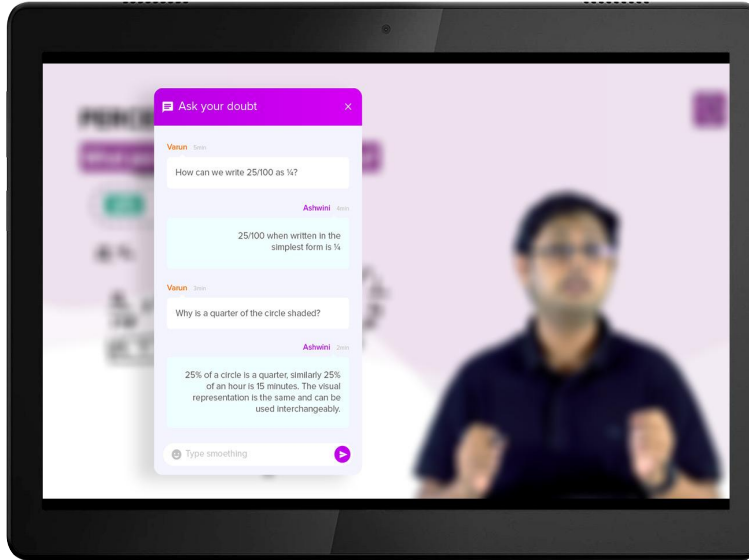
Ask your doubt

Varun 1min

How can we write 25/100 as ¼?

Ashwini 4min

25/100 when written in the simplest form is ¼

Varun 3min

Why is a quarter of the circle shaded?

Ashwini 2min

25% of a circle is a quarter, similarly 25% of an hour is 15 minutes. The visual representation is the same and can be used interchangeably.

Type smoething